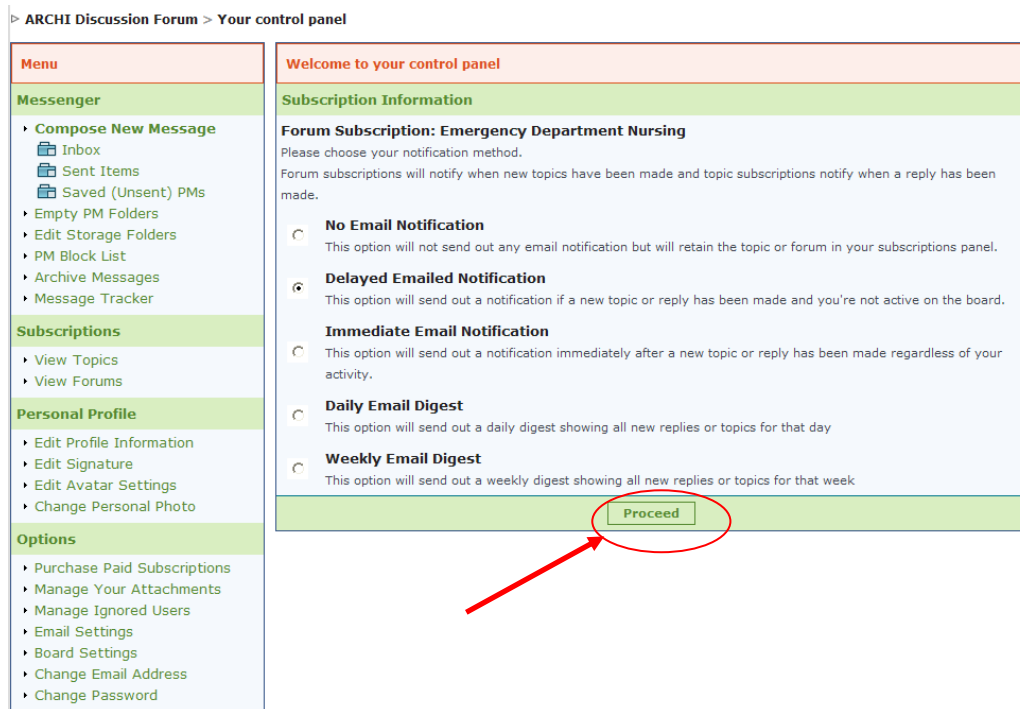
ARCHI Discussion Forum > Your control panel

Menu

Messenger

Compose New Message
Inbox
Sent Items
Saved (Unsent) PMs
Empty PM Folders
Edit Storage Folders
PM Block List
Archive Messages
Message Tracker

Subscriptions

View Topics
View Forums

Personal Profile

Edit Profile Information
Edit Signature
Edit Avatar Settings
Change Personal Photo

Options

Purchase Paid Subscriptions
Manage Your Attachments
Manage Ignored Users
Email Settings
Board Settings
Change Email Address
Change Password

Welcome to your control panel

Subscription Information

Forum Subscription: Emergency Department Nursing
Please choose your notification method.
Forum subscriptions will notify when new topics have been made and topic subscriptions notify when a reply has been made.

No Email Notification
This option will not send out any email notification but will retain the topic or forum in your subscriptions panel.

Delayed Emailed Notification
This option will send out a notification if a new topic or reply has been made and you're not active on the board.

Immediate Email Notification
This option will send out a notification immediately after a new topic or reply has been made regardless of your activity.

Daily Email Digest
This option will send out a daily digest showing all new replies or topics for that day

Weekly Email Digest
This option will send out a weekly digest showing all new replies or topics for that week

Proceed